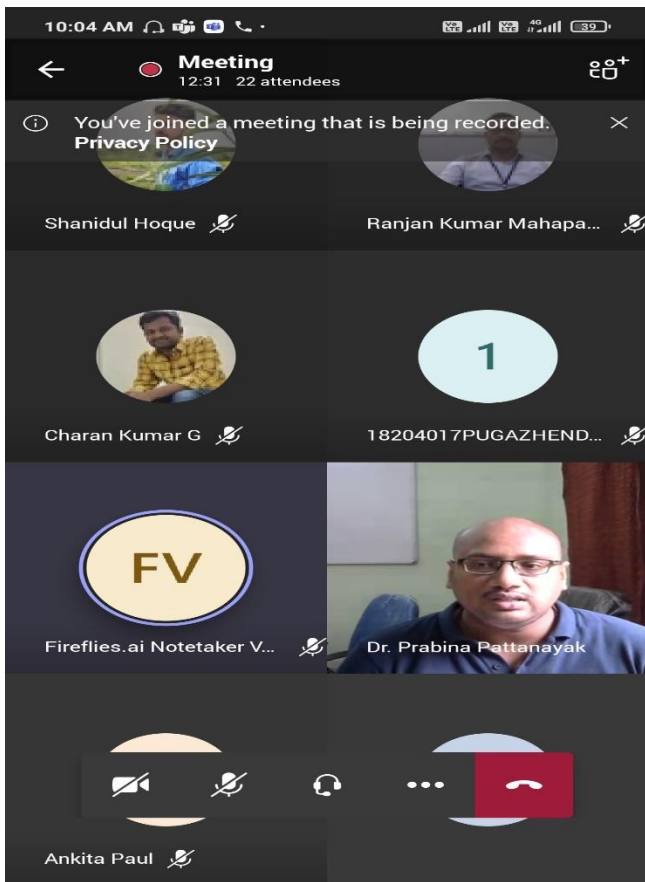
10:04 AM

39

Meeting
12:31 22 attendees

You've joined a meeting that is being recorded.
Privacy Policy

Shanidul Hoque

Ranjan Kumar Mahapa...

Charan Kumar G

1

18204017PUGAZHEND...

FV

Fireflies.ai Notetaker V...

Dr. Prabina Pattanayak

Ankita Paul